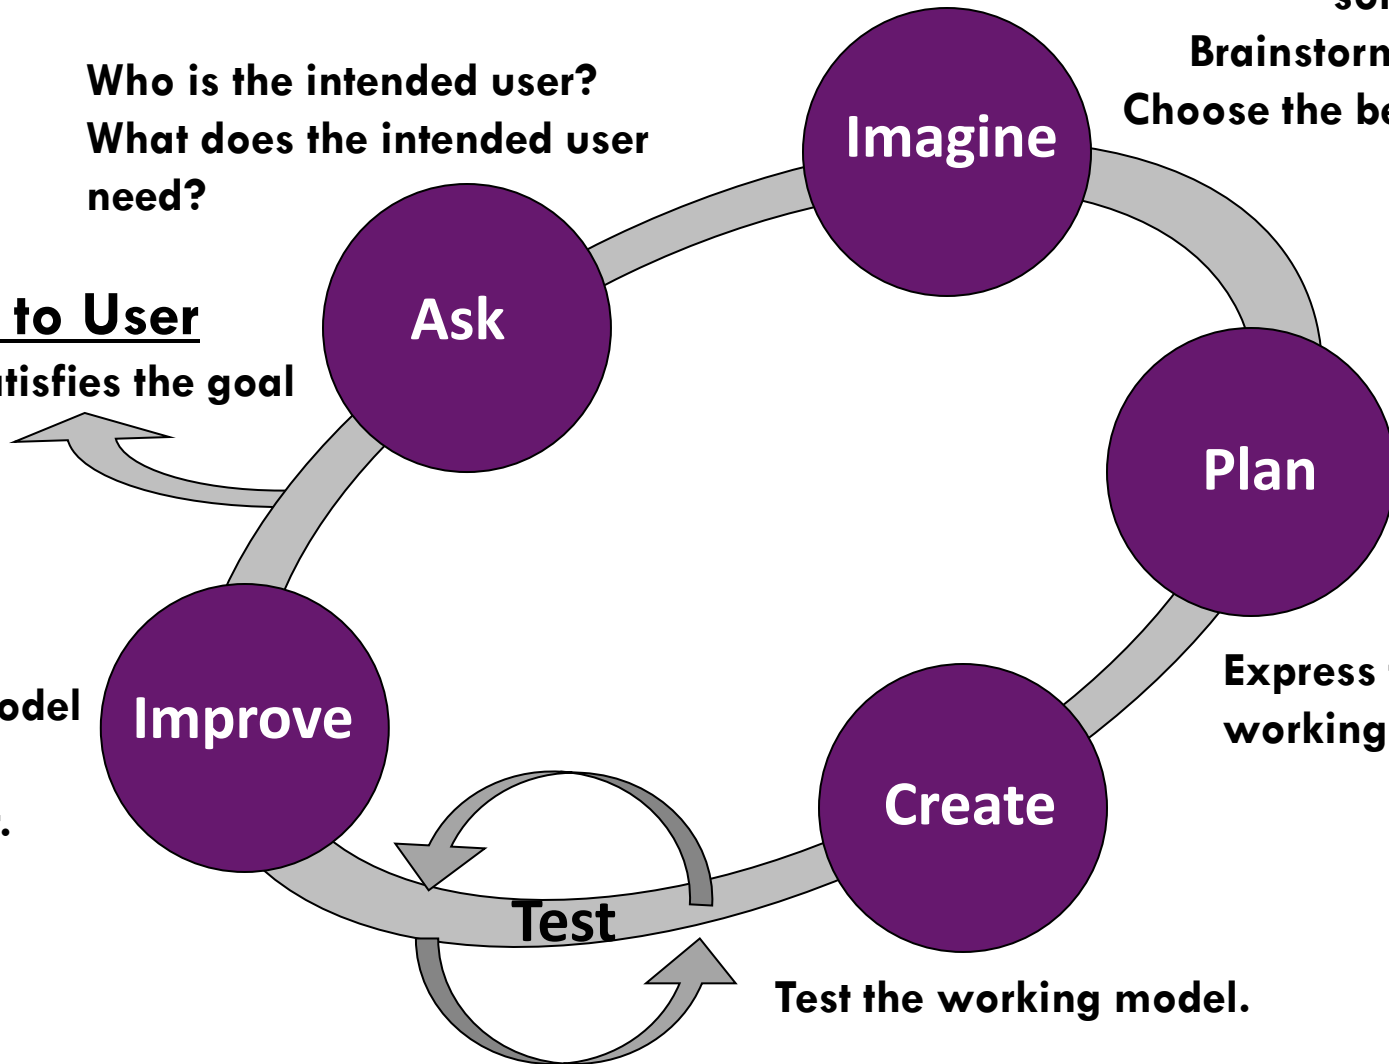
Who is the intended user?
What does the intended user need?

Brainstorm
Choose the be

Imagine

to User
tisfies the goal

Ask

Plan

Express
working

odel

Improve

.

Create

Test

Test the working model.